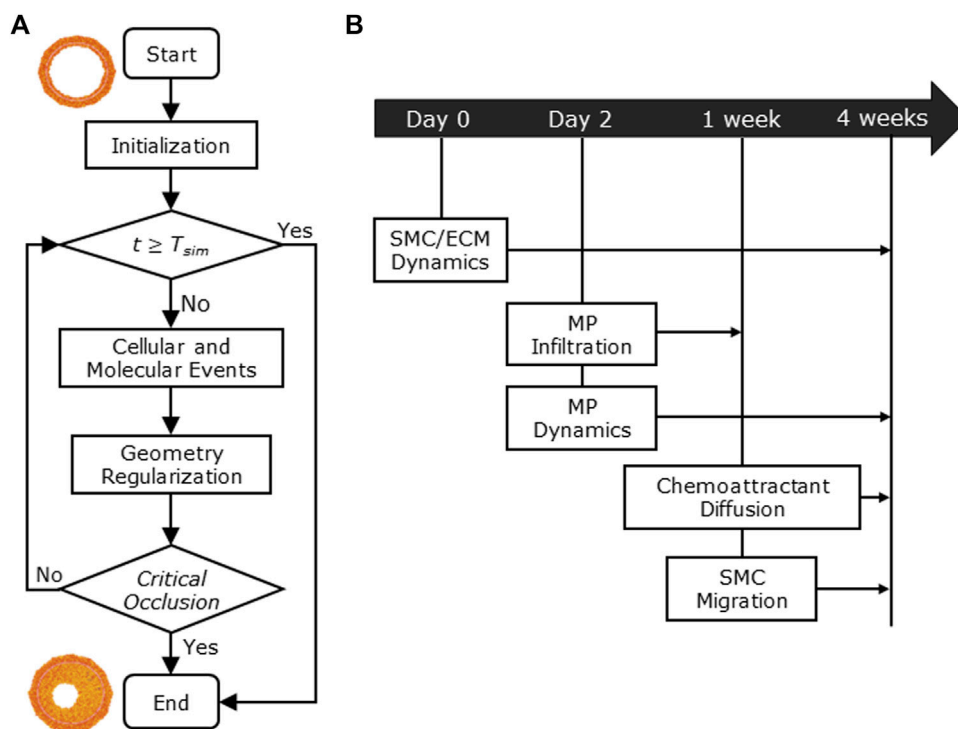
A

Start

Initialization

$t \geq T_{sim}$

Yes

No

Cellular and Molecular Events

Geometry Regularization

No

Critical Occlusion

Yes

End

B

Day 0

Day 2

1 week

4 weeks

SMC/ECM Dynamics

MP Infiltration

MP Dynamics

Chemoattractant Diffusion

SMC Migration